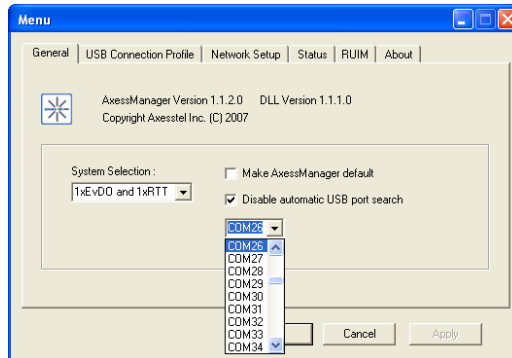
Menu

General | USB Connection Profile | Network Setup | Status | RUIM | About

AxessManager Version 1.1.2.0 DLL Version 1.1.1.0
Copyright Axesstel Inc. (C) 2007

System Selection :
1xEvDO and 1xRTT

Make AxessManager default
Disable automatic USB port search

COM26

COM26
COM27
COM28
COM29
COM30
COM31
COM32
COM33
COM34

Cancel
Apply